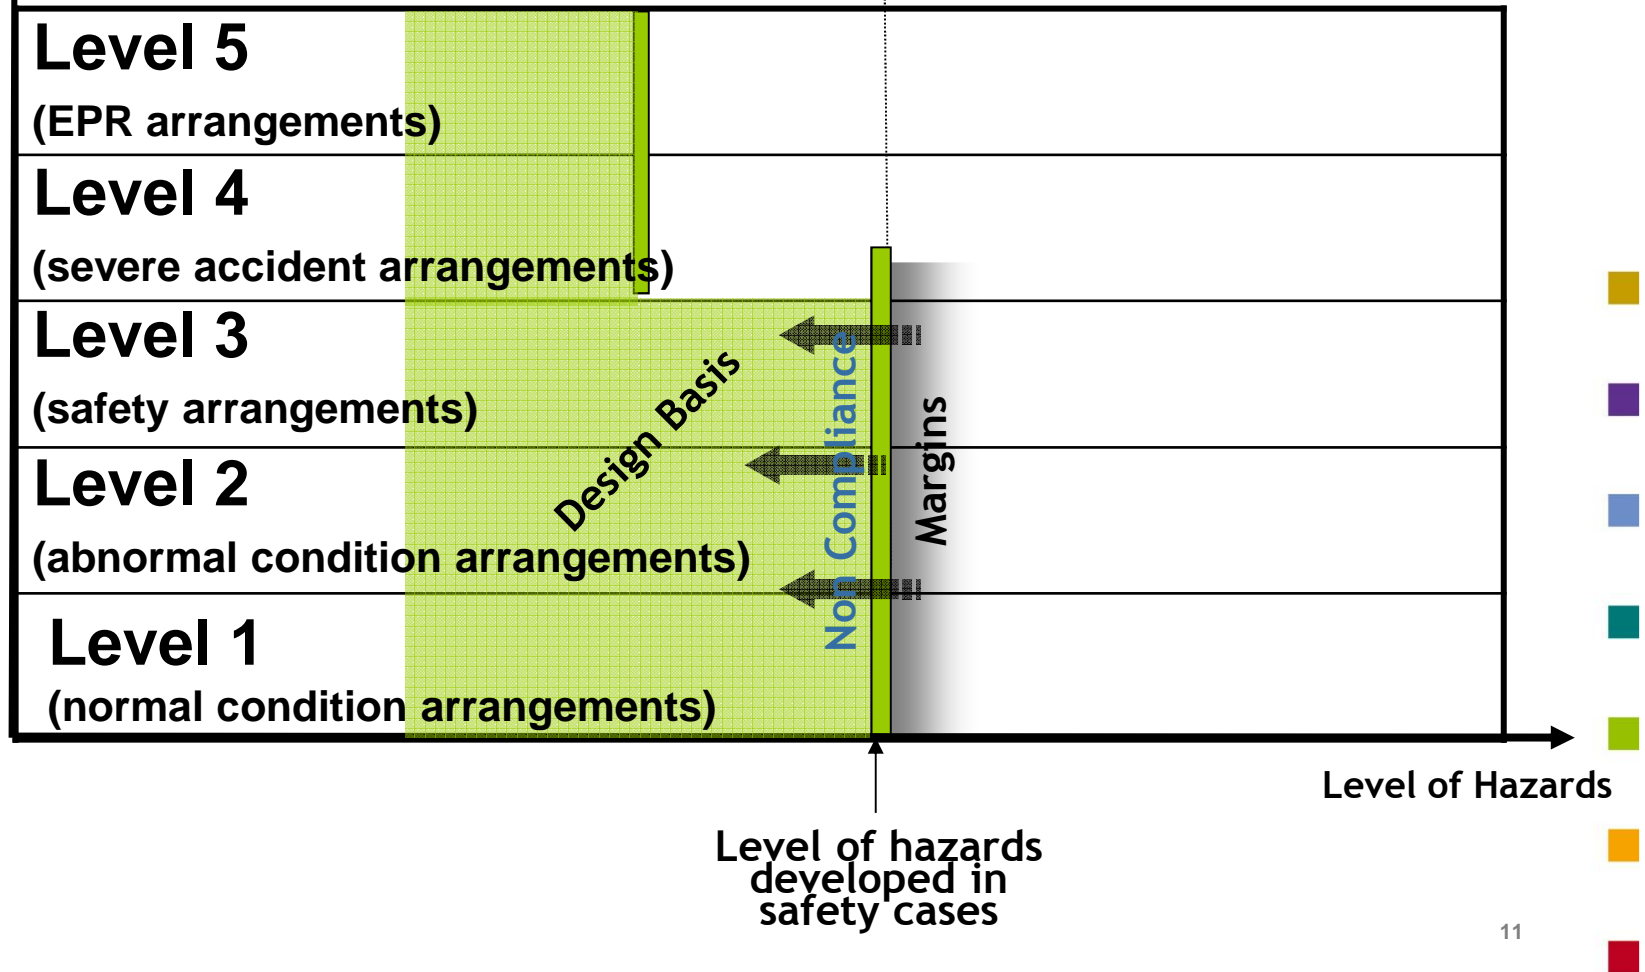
Level 5
(EPR arrangements)

Level 4
(severe accident arrangements)

Level 3
(safety arrangements)

Level 2
(abnormal condition arrangements)

Level 1
(normal condition arrangements)

Design Basis

Non Compliance

Margins

Level of Hazards

Level of hazards developed in safety cases

11